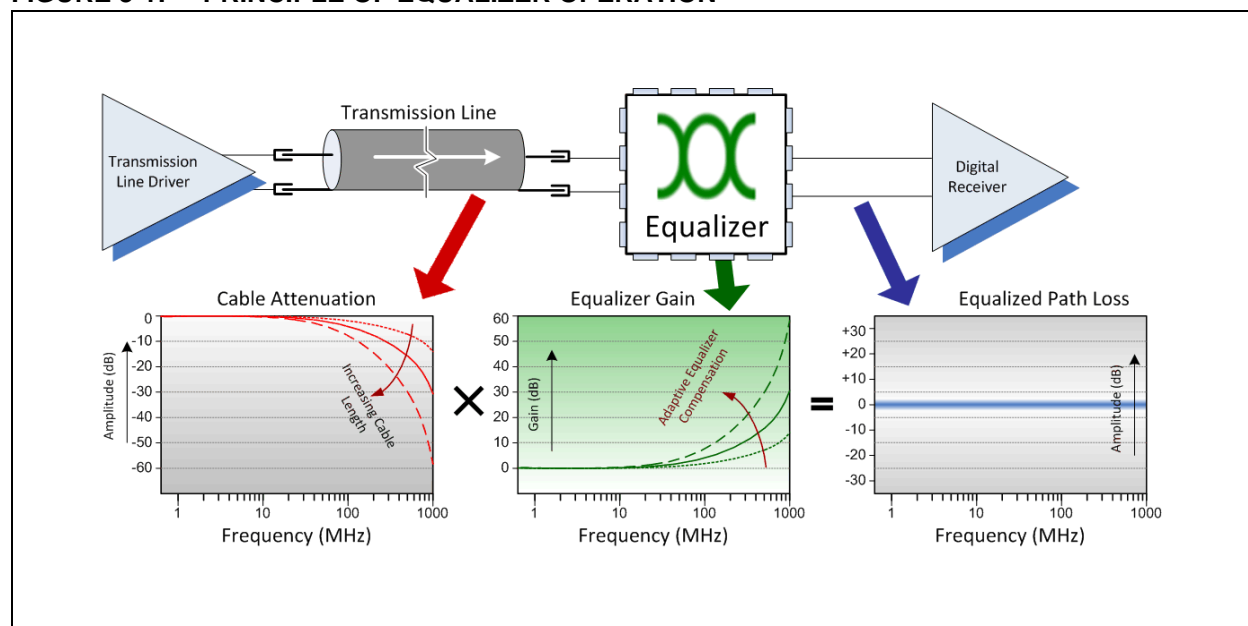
FIGURE 3-1: PRINCIPLE OF EQUALIZER OPERATION

Transmission Line Driver

Transmission Line

Equalizer

Digital Receiver

Cable Attenuation

0
-10
-20
-30
-40
-50
-60

Amplitude (dB)

Increasing Cable Length

1 10 100 1000

Frequency (MHz)

Equalizer Gain

60
50
40
30
20
10
0

Gain (dB)

Adaptive Equalizer Compensation

1 10 100 1000

Frequency (MHz)

Equalized Path Loss

+30
+20
+10
0
-10
-20
-30

Amplitude (dB)

1 10 100 1000

Frequency (MHz)